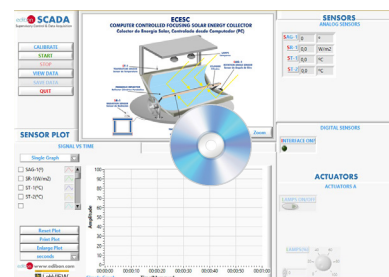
edibon SCADA
Engineering Control & Data Acquisition

CALIBRATE
START
STOP
VIEW DATA
SAVE DATA
QUIT

ECESC
COMPUTER CONTROLLED FOCUSING SOLAR ENERGY COLLECTOR
Colector de Energía Solar, Controlado desde Computador (PC)

Zoom

SENSORS
ANALOG SENSORS
SAG-1 0 °
SR-1 0,0 W/m2
ST-1 0,0 °C
ST-2 0,0 °C

DIGITAL SENSORS
INTERFACE ON!

ACTUATORS
ACTUATORS A

SENSOR PLOT
SIGNAL VS TIME
Single Graph
SAG-1(º)
SR-1(W/m2)
ST-1(ºC)
ST-2(ºC)

Amplitude
100
90
80
70
60
50
40
30
20
10
0
00:00:00 00:00:10 00:00:20 00:00:30 00:00:40 00:00:50 00:01:00

Reset Plot
Print Plot
Enlarge Plot
seconds

www.edibon.com